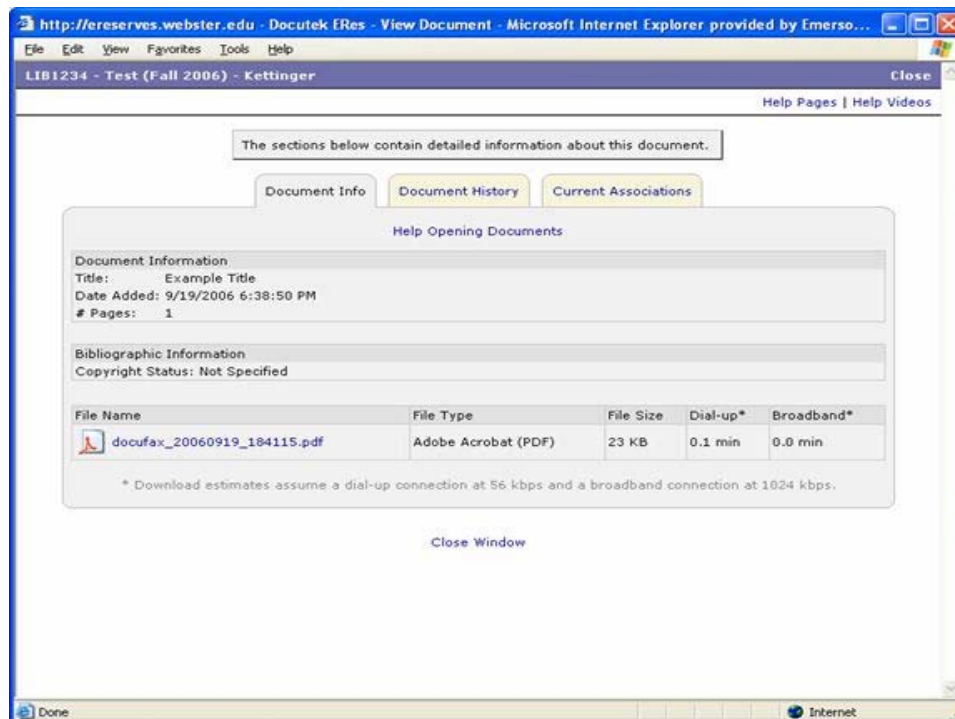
http://ereserves.webster.edu - Docutek ERes - View Document - Microsoft Internet Explorer provided by Emerso...

File Edit View Favorites Tools Help

LIB1234 - Test (Fall 2006) - Kettinger

Close

Help Pages | Help Videos

The sections below contain detailed information about this document.

Document Info Document History Current Associations

Help Opening Documents

Document Information
Title: Example Title
Date Added: 9/19/2006 6:38:50 PM
# Pages: 1

Bibliographic Information
Copyright Status: Not Specified

| File Name | File Type | File Size | Dial-up* | Broadband* |
|---|---|---|---|---|
| docufax_20060919_184115.pdf | Adobe Acrobat (PDF) | 23 KB | 0.1 min | 0.0 min |

* Download estimates assume a dial-up connection at 56 kbps and a broadband connection at 1024 kbps.

Close Window

Done

Internet